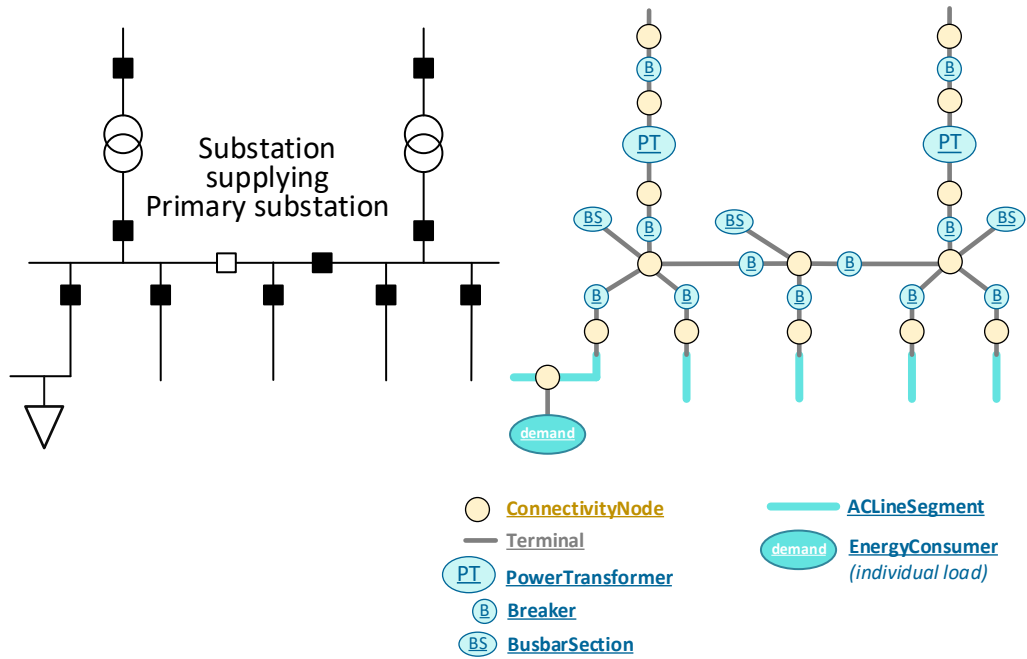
Substation supplying Primary substation

B
PT
BS
B
BS
BS
B
B
B
B
B
B
B
B
B
PT
B
demand

ConnectivityNode
Terminal
PT PowerTransformer
B Breaker
BS BusbarSection
ACLineSegment
demand EnergyConsumer
(individual load)